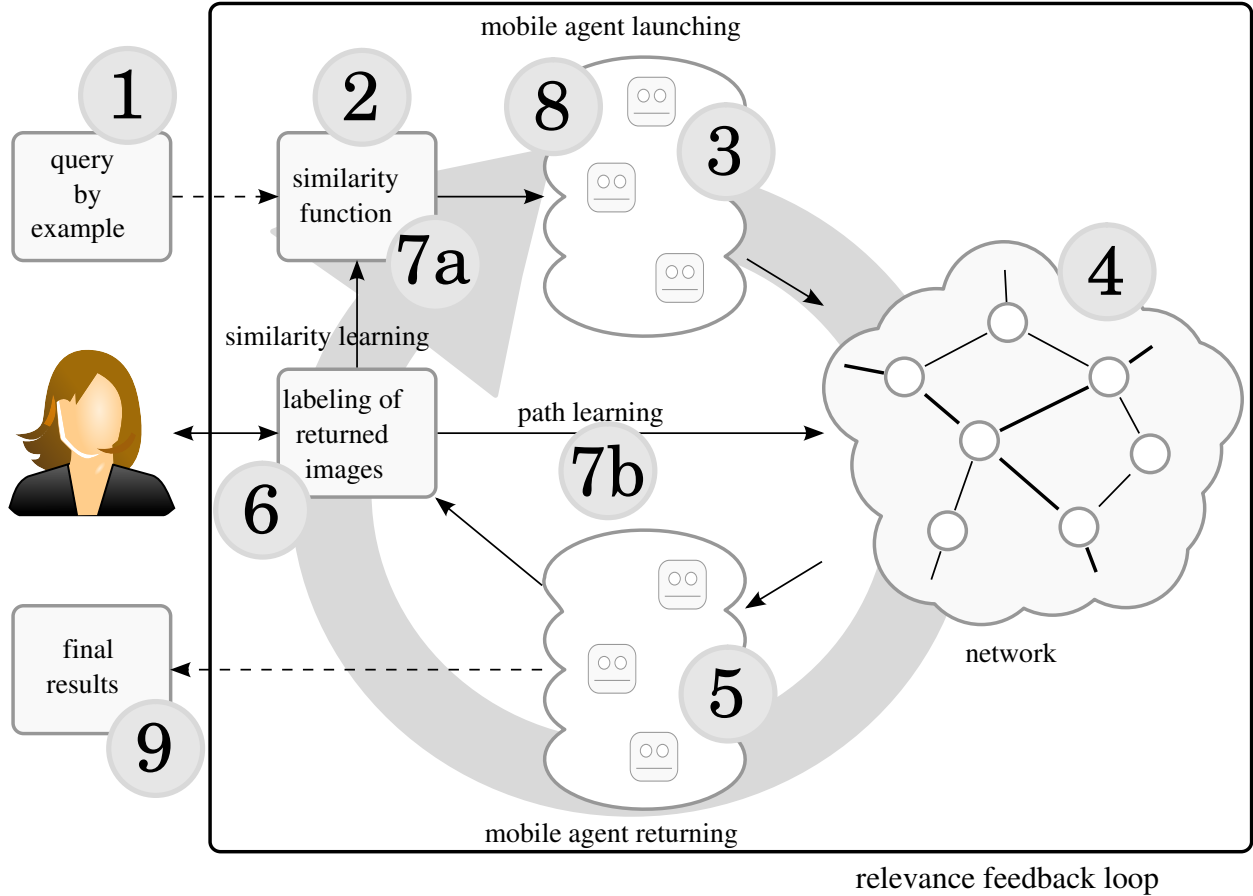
mobile agent launching

1

query by example

2

similarity function

7a

8

3

4

similarity learning

labeling of returned images

path learning

7b

6

network

final results

9

5

mobile agent returning

relevance feedback loop